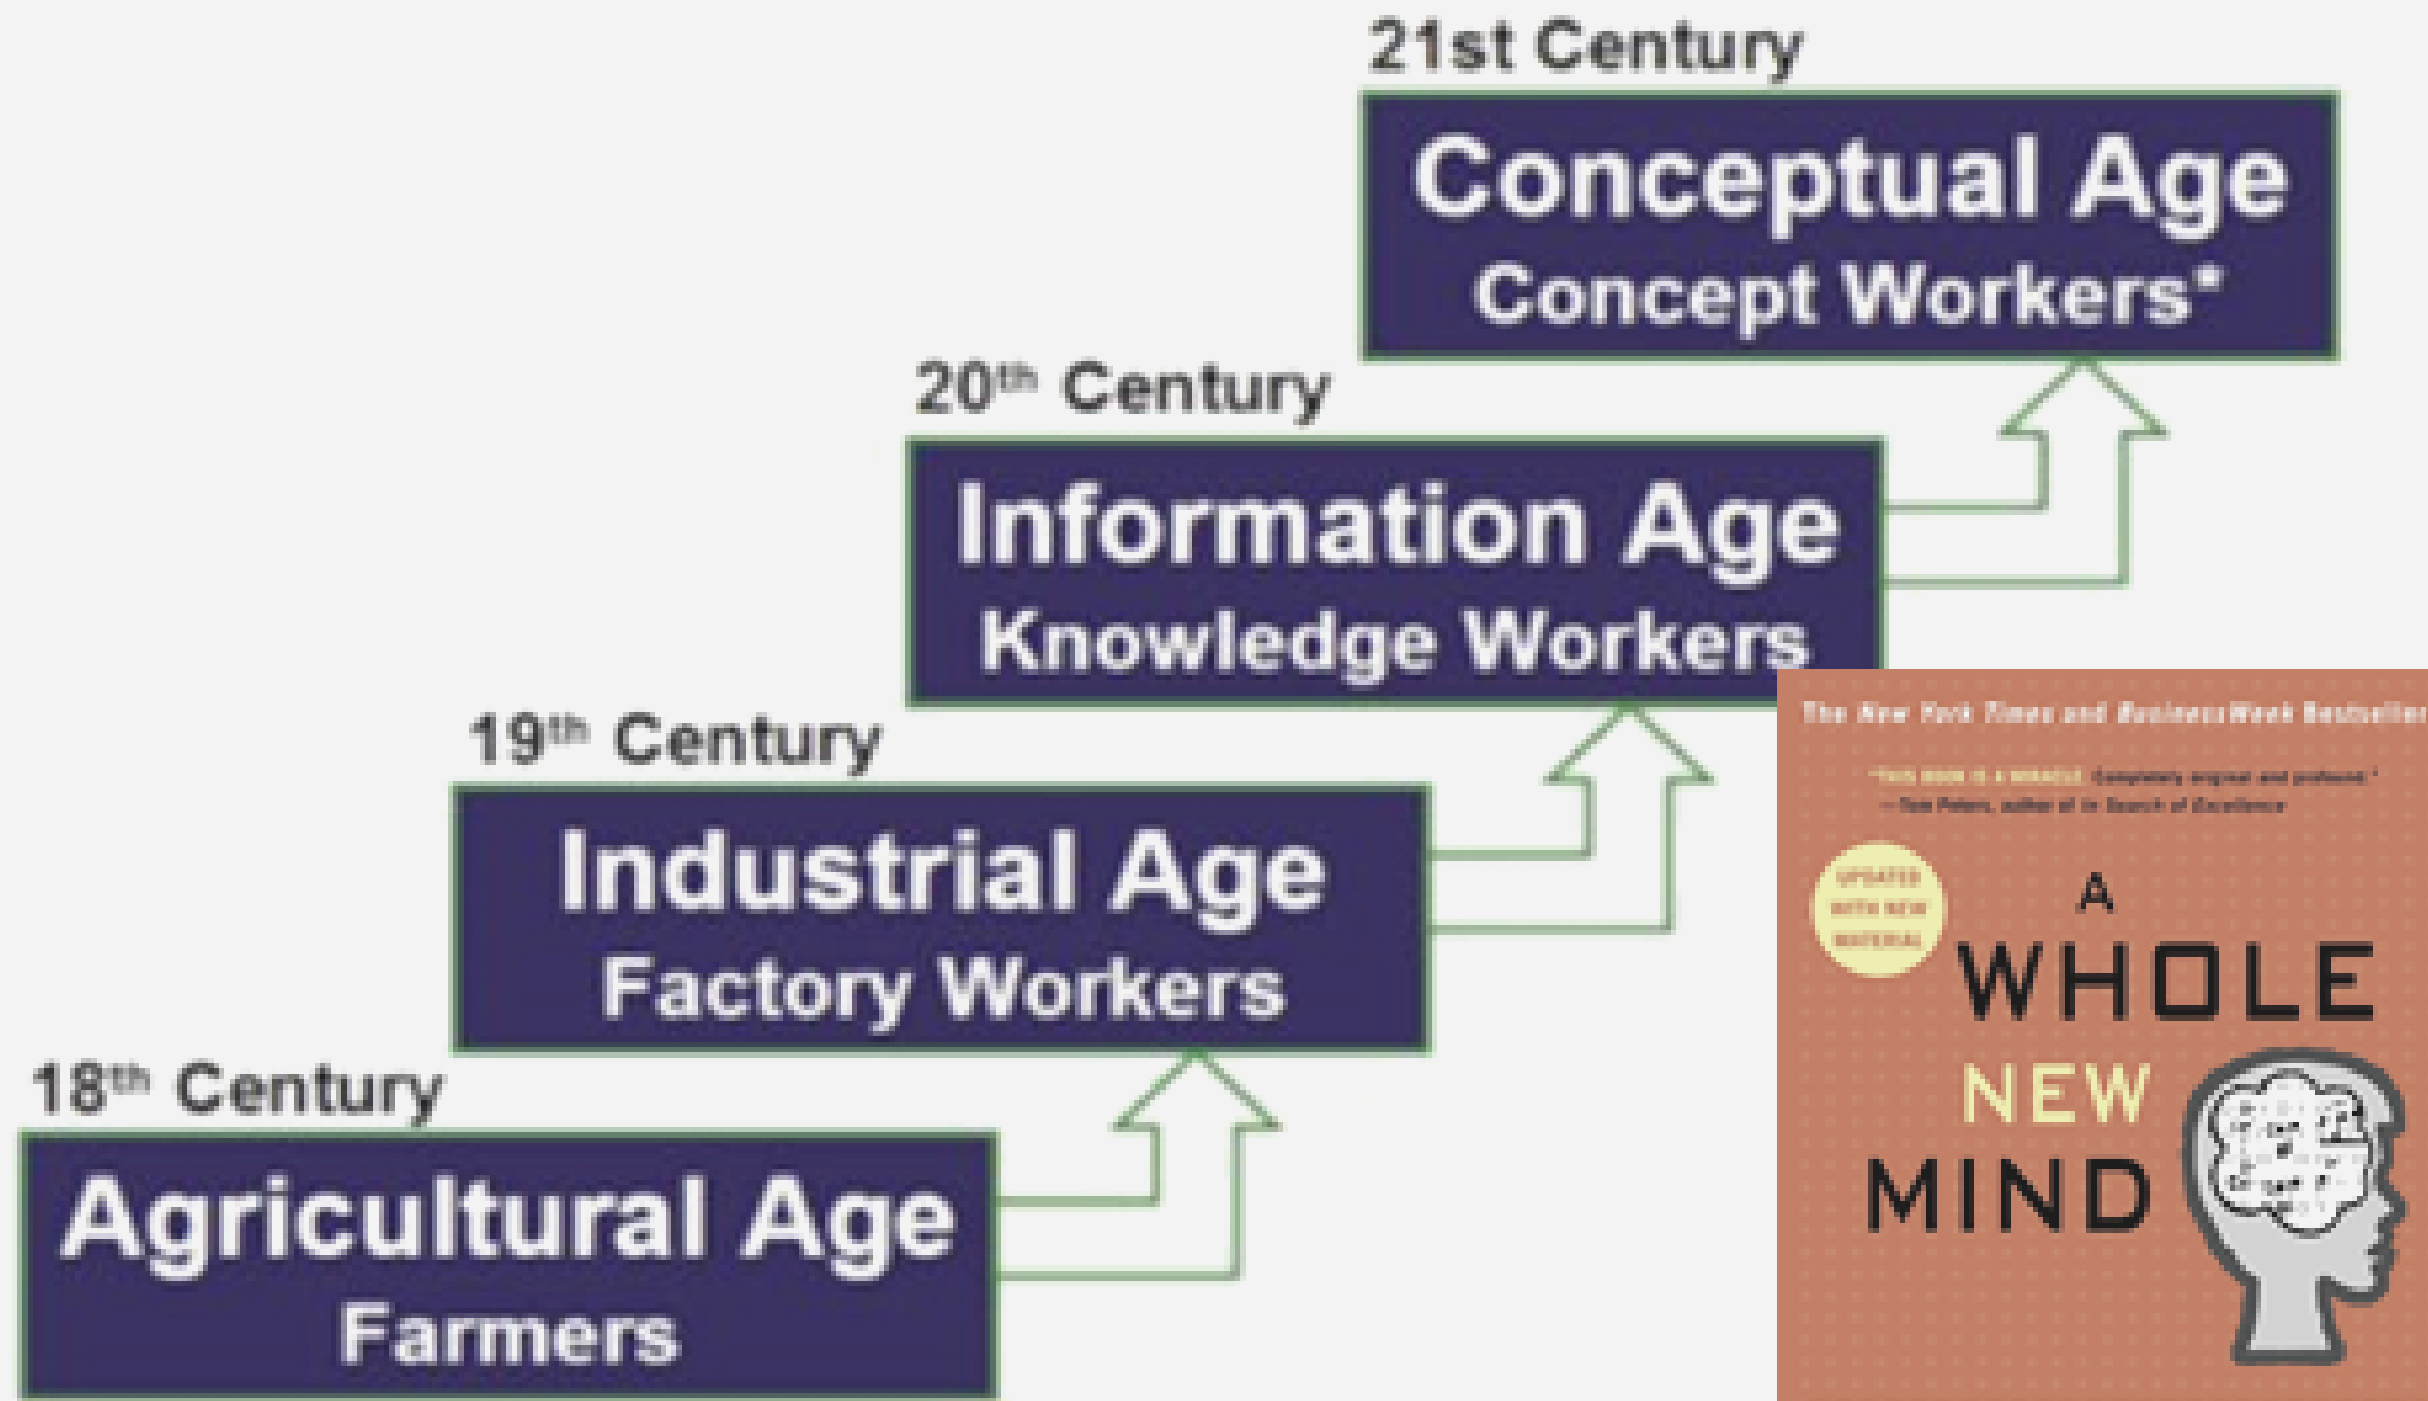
21st Century
Conceptual Age
Concept Workers*

20th Century
Information Age
Knowledge Workers

19th Century
Industrial Age
Factory Workers

18th Century
Agricultural Age
Farmers

The New York Times and BusinessWeek Bestseller

"THIS BOOK IS A MIRACLE. Completely original and profound." —Tom Peters, author of In Search of Excellence

UPDATED WITH NEW MATERIAL

A
WHOLE
NEW
MIND